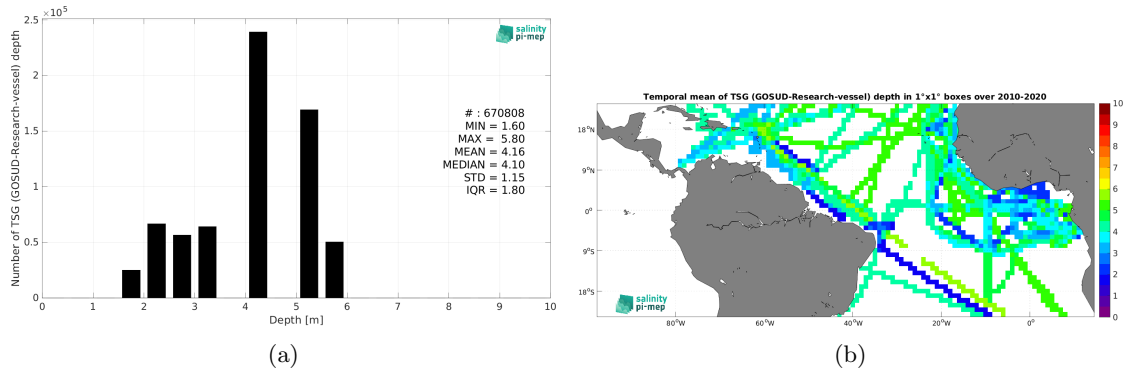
$\times 10^5$
2.5
2
1.5
1
0.5
0
Number of TSG (GOSUD-Research-vessel) depth
salinity pi-mep
# : 670808
MIN = 1.60
MAX = 5.80
MEAN = 4.16
MEDIAN = 4.10
STD = 1.15
IQR = 1.80
0 1 2 3 4 5 6 7 8 9 10
Depth [m]
(a)

Temporal mean of TSG (GOSUD-Research-vessel) depth in 1°x1° boxes over 2010-2020
18°N
9°N
0°
9°S
18°S
80°W 60°W 40°W 20°W 0°
salinity pi-mep
10
9
8
7
6
5
4
3
2
1
0
(b)